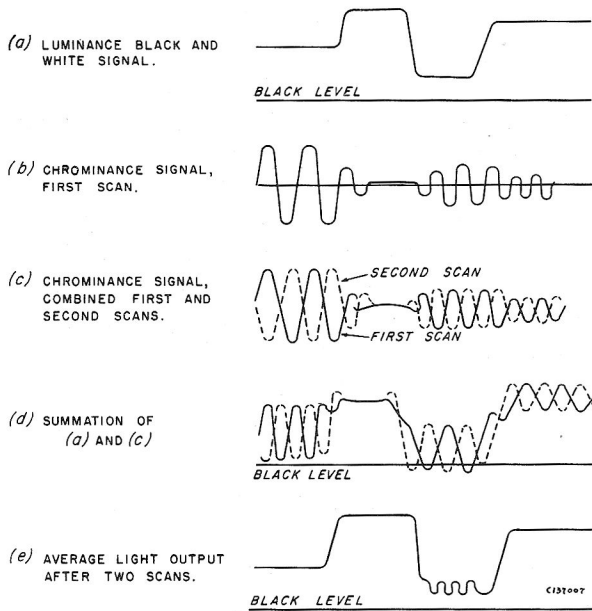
(a) LUMINANCE BLACK AND WHITE SIGNAL.

BLACK LEVEL

(b) CHROMINANCE SIGNAL, FIRST SCAN.

(c) CHROMINANCE SIGNAL, COMBINED FIRST AND SECOND SCANS.

SECOND SCAN

FIRST SCAN

(d) SUMMATION OF (a) AND (c)

BLACK LEVEL

(e) AVERAGE LIGHT OUTPUT AFTER TWO SCANS.

C137007

BLACK LEVEL